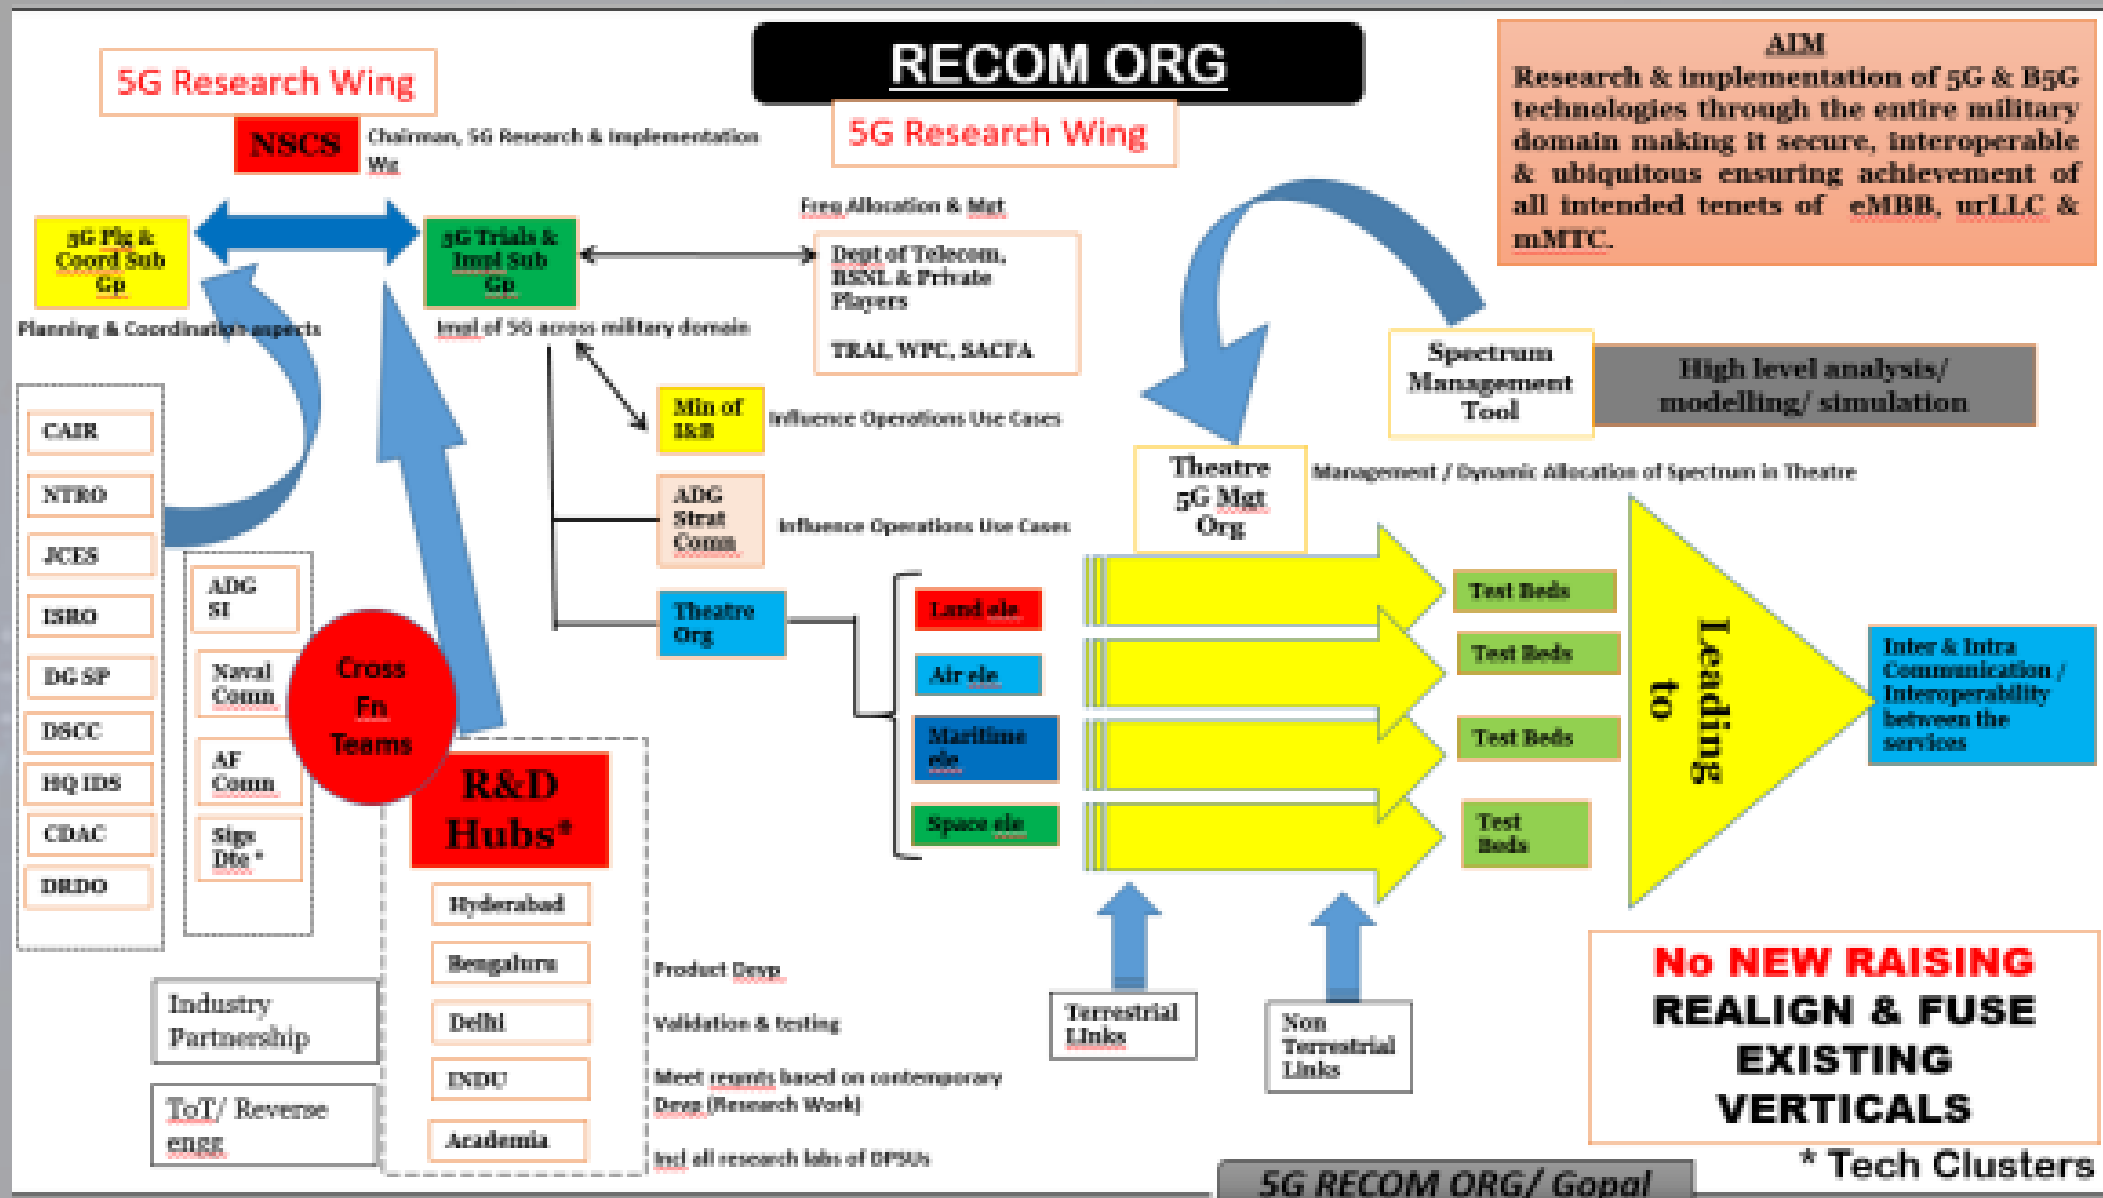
RECOM ORG

5G Research Wing

5G Research Wing

AIM
Research & implementation of 5G & B5G technologies through the entire military domain making it secure, interoperable & ubiquitous ensuring achievement of all intended tenets of eMBB, urLLC & mMTC.

NSCS

Chairman, 5G Research & Implementation Wg

5G Plg & Coord Sub Gp

Planning & Coordination aspects

5G Trials & Impl Sub Gp

Impl of 5G across military domain

Freq Allocation & Mgt

Dept of Telecom, BSNL & Private Players

TRAI, WPC, SACFA

Min of I&B

Influence Operations Use Cases

ADG Strat Comn

Influence Operations Use Cases

Theatre Org

Spectrum Management Tool

High level analysis/ modelling/ simulation

Theatre 5G Mgt Org

Management / Dynamic Allocation of Spectrum in Theatre

CAIR

NTRO

JCES

ISRO

DG SP

DSCC

HQ IDS

CDAC

DRDO

ADG SI

Naval Comn

AF Comn

Sigs Dte *

Cross Fn Teams

R&D Hubs*

Hyderabad

Bengaluru

Delhi

INDU

Academia

Industry Partnership

ToT/ Reverse engg

Product Devp

Validation & testing

Meet reqmts based on contemporary Devp (Research Work)

Incl all research labs of DPSUs

Land ele

Air ele

Maritime ele

Space ele

Test Beds

Test Beds

Test Beds

Test Beds

Leading to

Inter & Intra Communication / Interoperability between the services

Terrestrial Links

Non Terrestrial Links

No NEW RAISING
REALIGN & FUSE EXISTING VERTICALS

* Tech Clusters

5G RECOM ORG/ Gopal